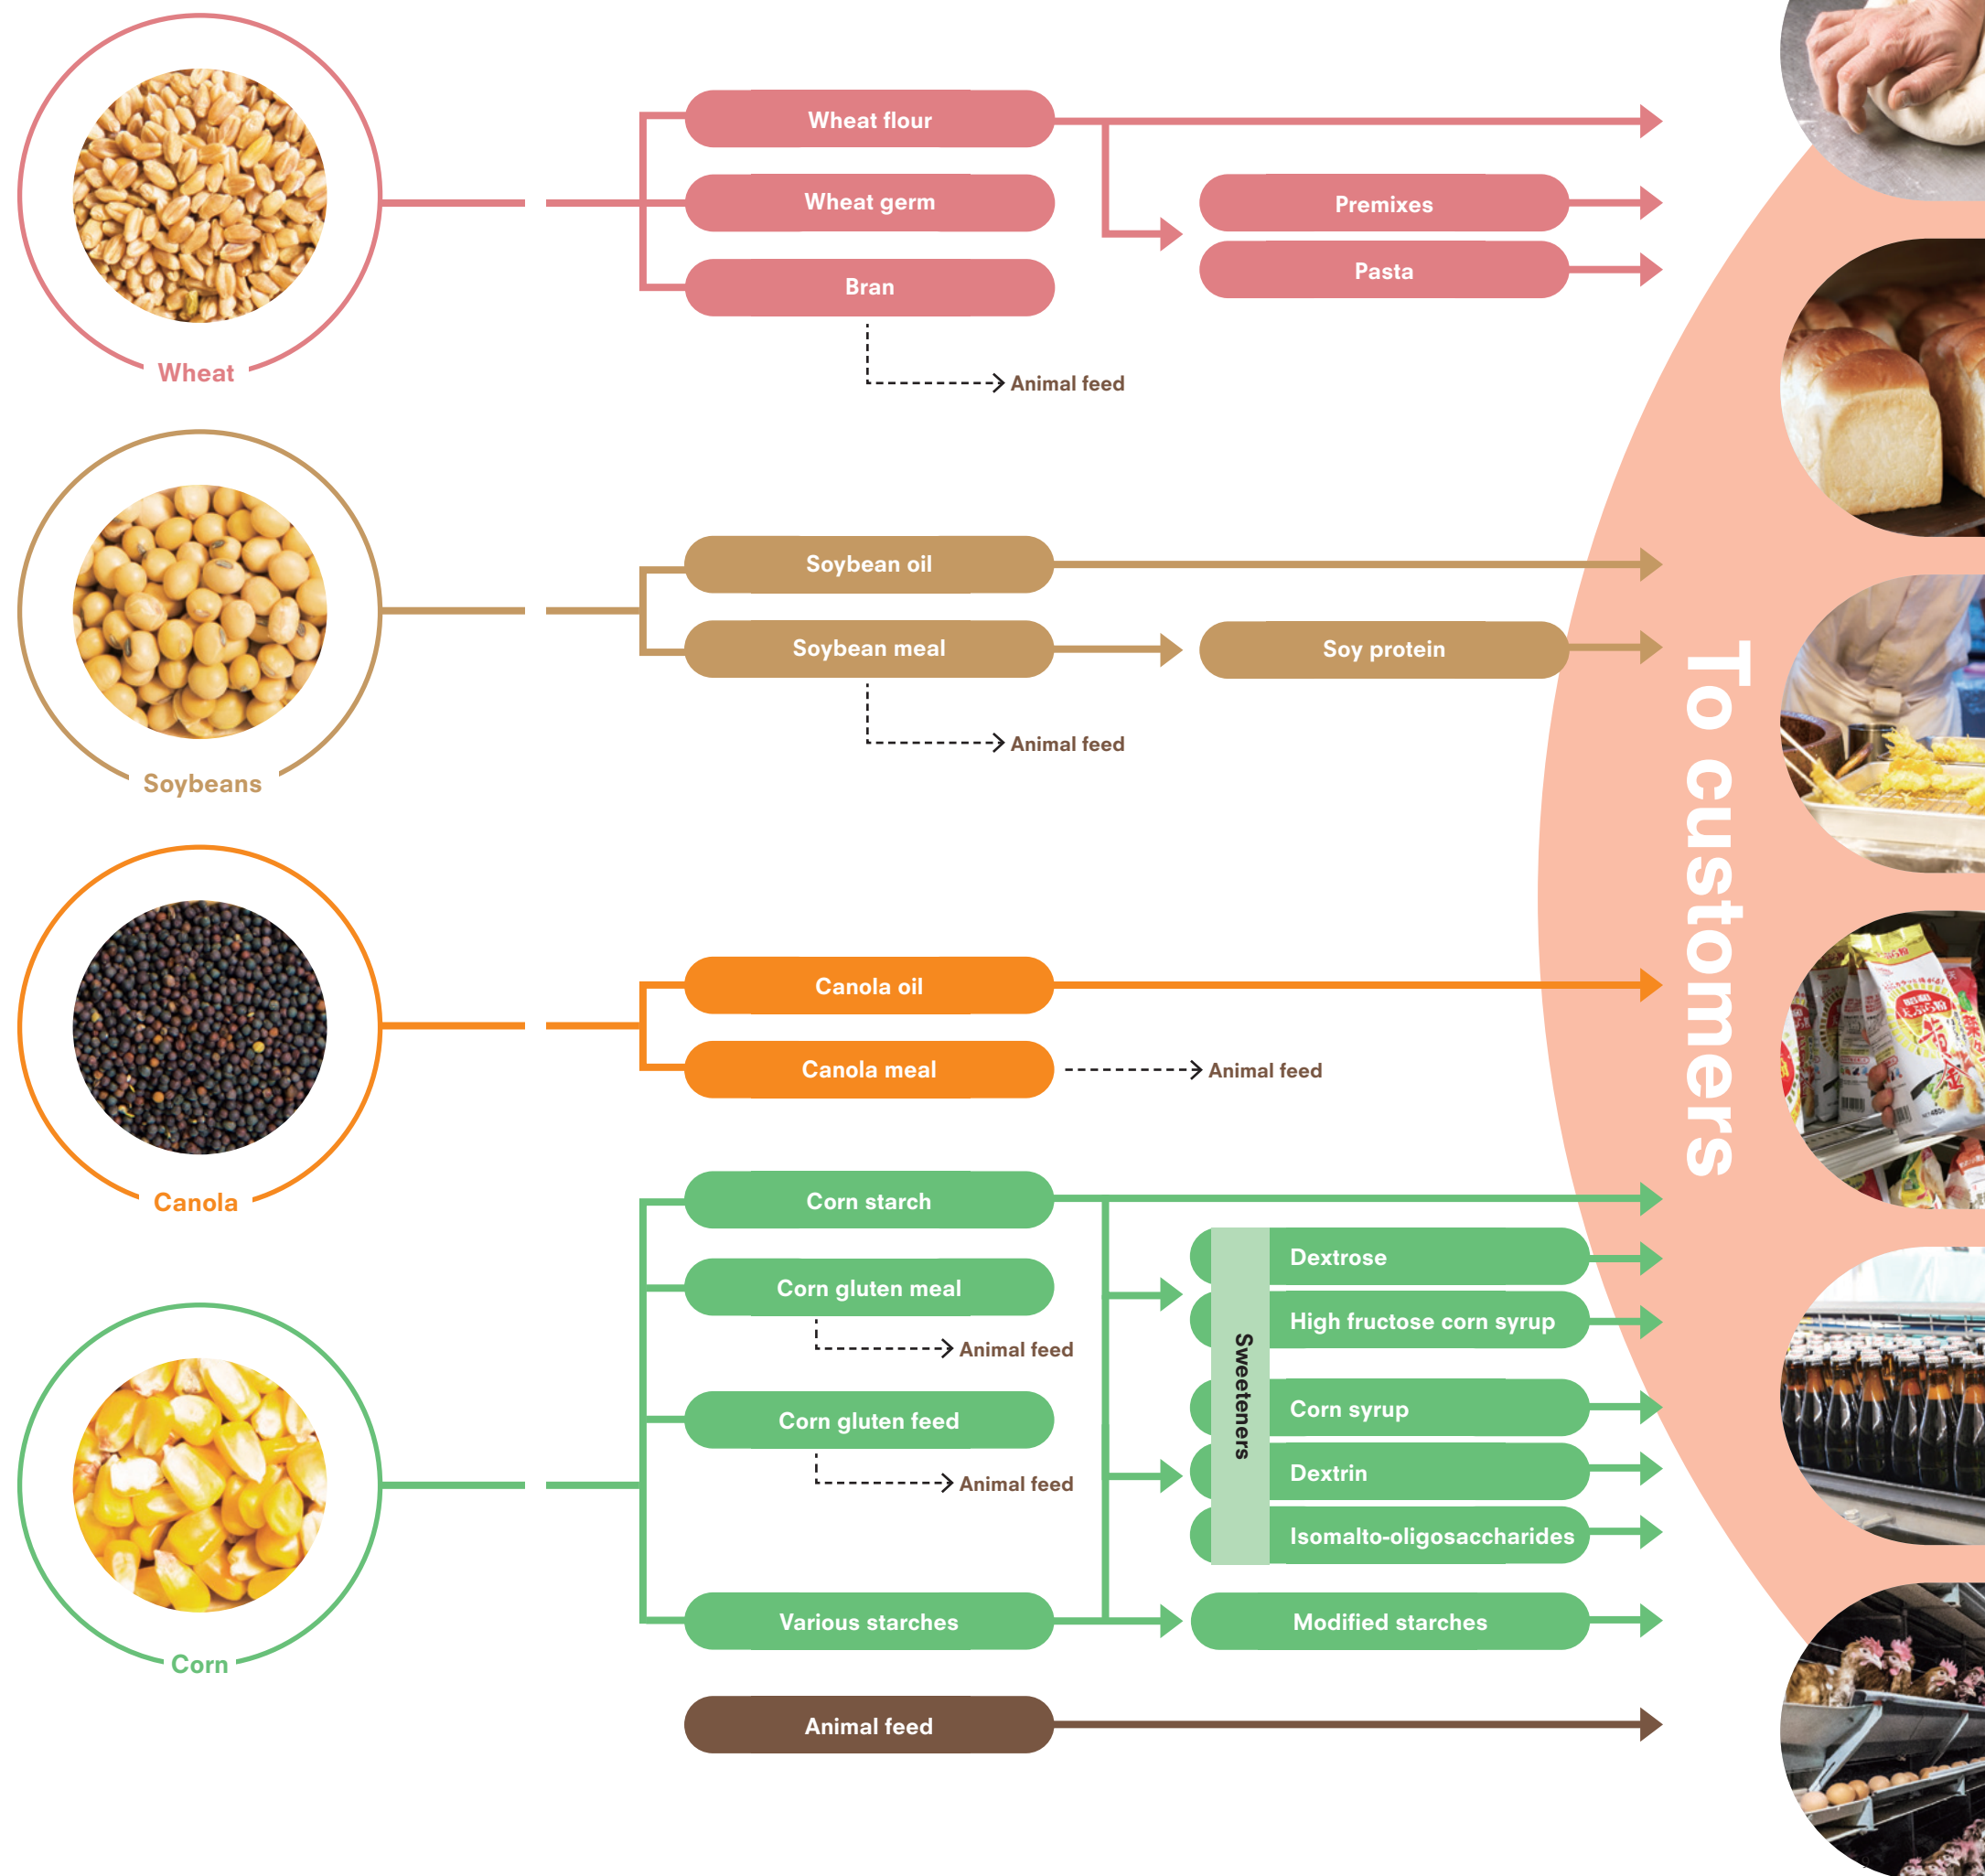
Wheat

Wheat flour
Wheat germ
Bran
Animal feed
Premixes
Pasta

Soybeans

Soybean oil
Soybean meal
Animal feed
Soy protein

Canola

Canola oil
Canola meal
Animal feed

Corn

Corn starch
Corn gluten meal
Animal feed
Corn gluten feed
Animal feed
Various starches

Sweeteners
Dextrose
High fructose corn syrup
Corn syrup
Dextrin
Isomalto-oligosaccharides
Modified starches

Animal feed

To customers